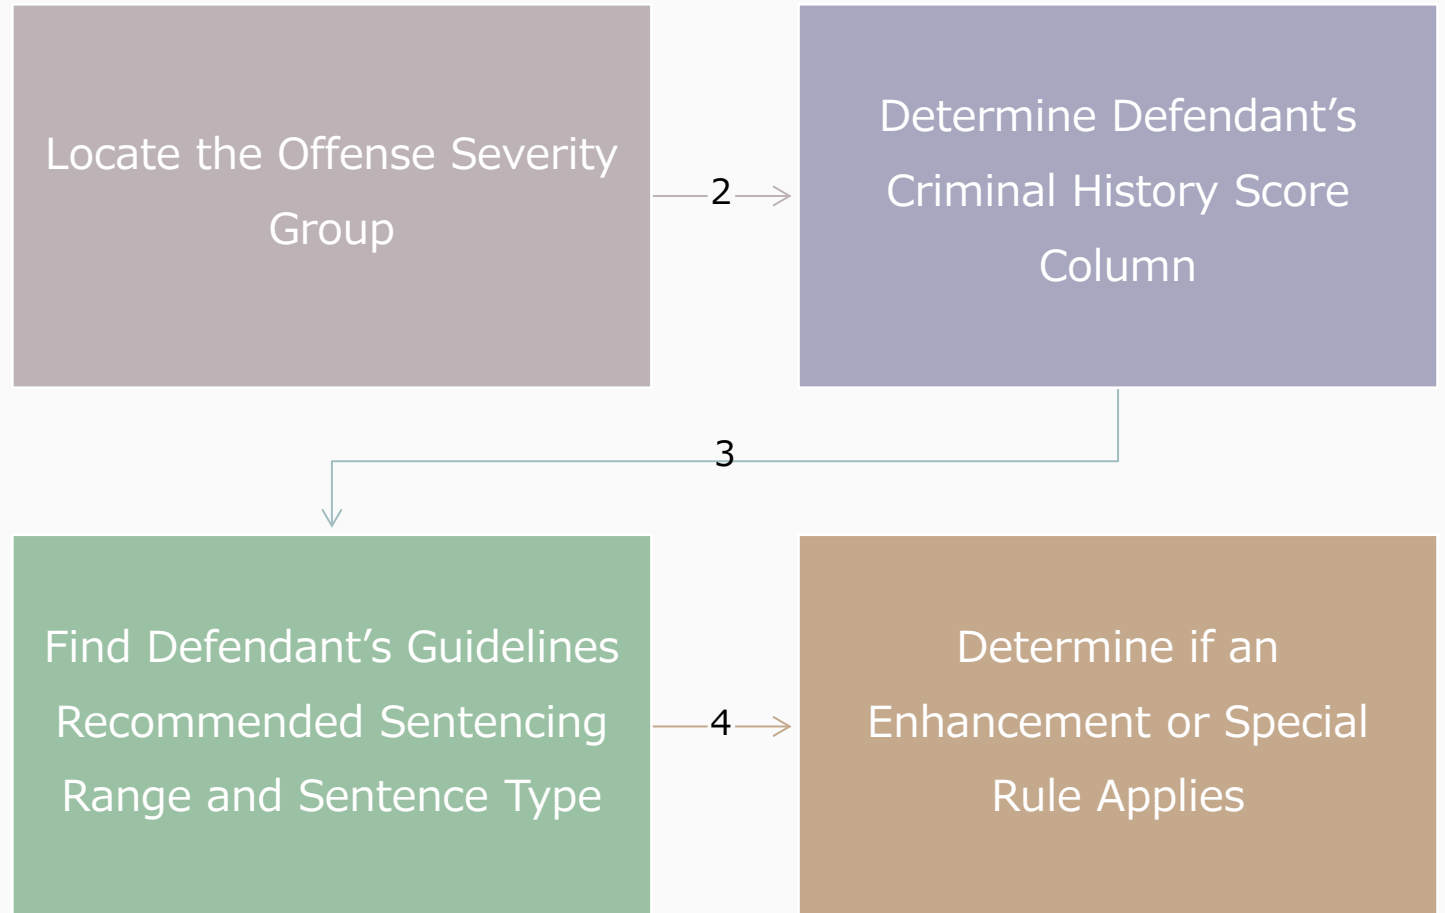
Locate the Offense Severity Group

2

Determine Defendant’s Criminal History Score Column

3

Find Defendant’s Guidelines Recommended Sentencing Range and Sentence Type

4

Determine if an Enhancement or Special Rule Applies